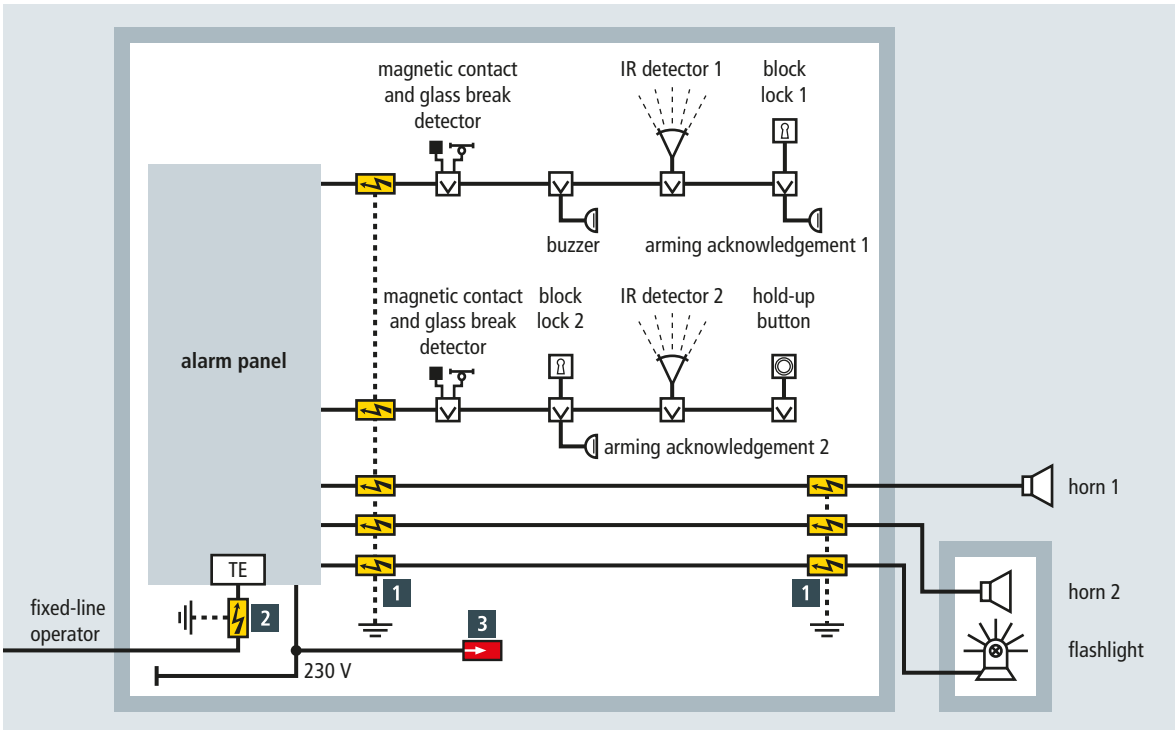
magnetic contact and glass break detector

IR detector 1

block lock 1

buzzer

arming acknowledgement 1

magnetic contact and glass break detector

block lock 2

IR detector 2

hold-up button

alarm panel

arming acknowledgement 2

horn 1

horn 2

flashlight

TE

fixed-line operator

2

1

1

3

230 V